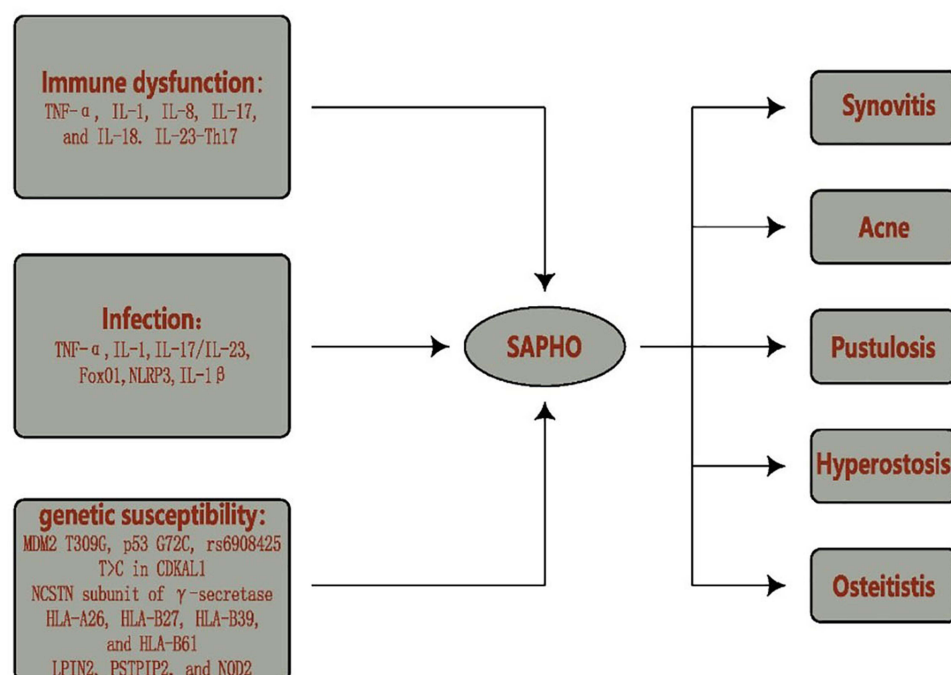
Immune dysfunction:
TNF-α, IL-1, IL-8, IL-17, and IL-18. IL-23-Th17

Infection:
TNF-α, IL-1, IL-17/IL-23, Fox01, NLRP3, IL-1β

genetic susceptibility:
MDM2 T309G, p53 G72C, rs6908425 T>C in CDKAL1
NCSTN subunit of γ-secretase
HLA-A26, HLA-B27, HLA-B39, and HLA-B61
LPIN2, PSTPIP2, and NOD2

SAPHO

Synovitis

Acne

Pustulosis

Hyperostosis

Osteitistis